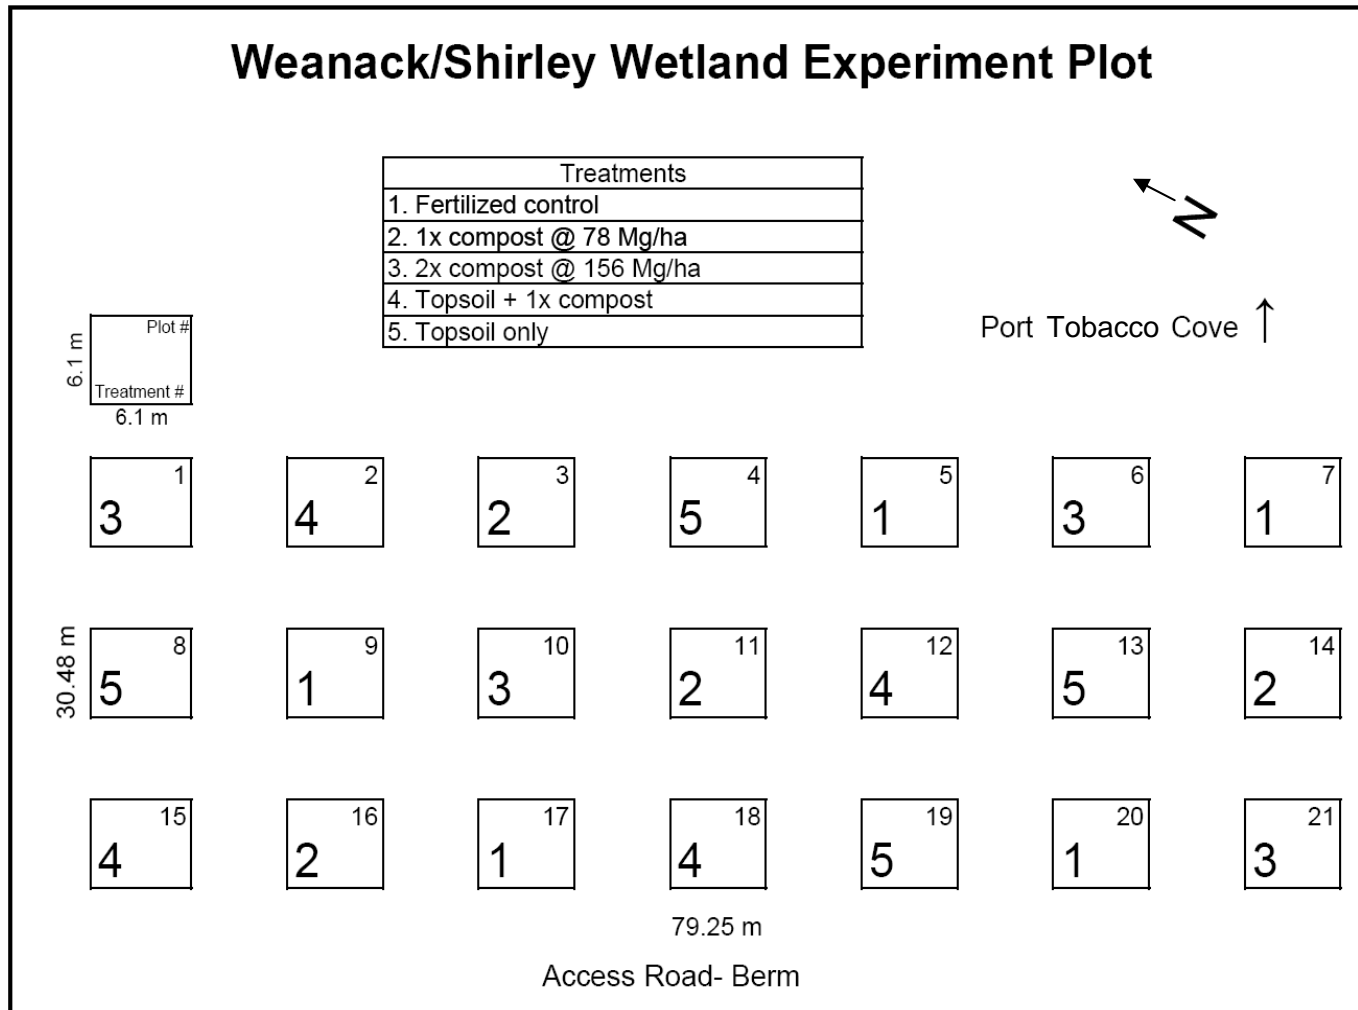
Weanack/Shirley Wetland Experiment Plot

| Treatments |
|---|
| 1. Fertilized control |
| 2. 1x compost @ 78 Mg/ha |
| 3. 2x compost @ 156 Mg/ha |
| 4. Topsoil + 1x compost |
| 5. Topsoil only |

N

Port Tobacco Cove

6.1 m
Plot #
Treatment #
6.1 m

1 3
2 4
3 2
4 5
5 1
6 3
7 1

30.48 m

8 5
9 1
10 3
11 2
12 4
13 5
14 2

15 4
16 2
17 1
18 4
19 5
20 1
21 3

79.25 m

Access Road- Berm